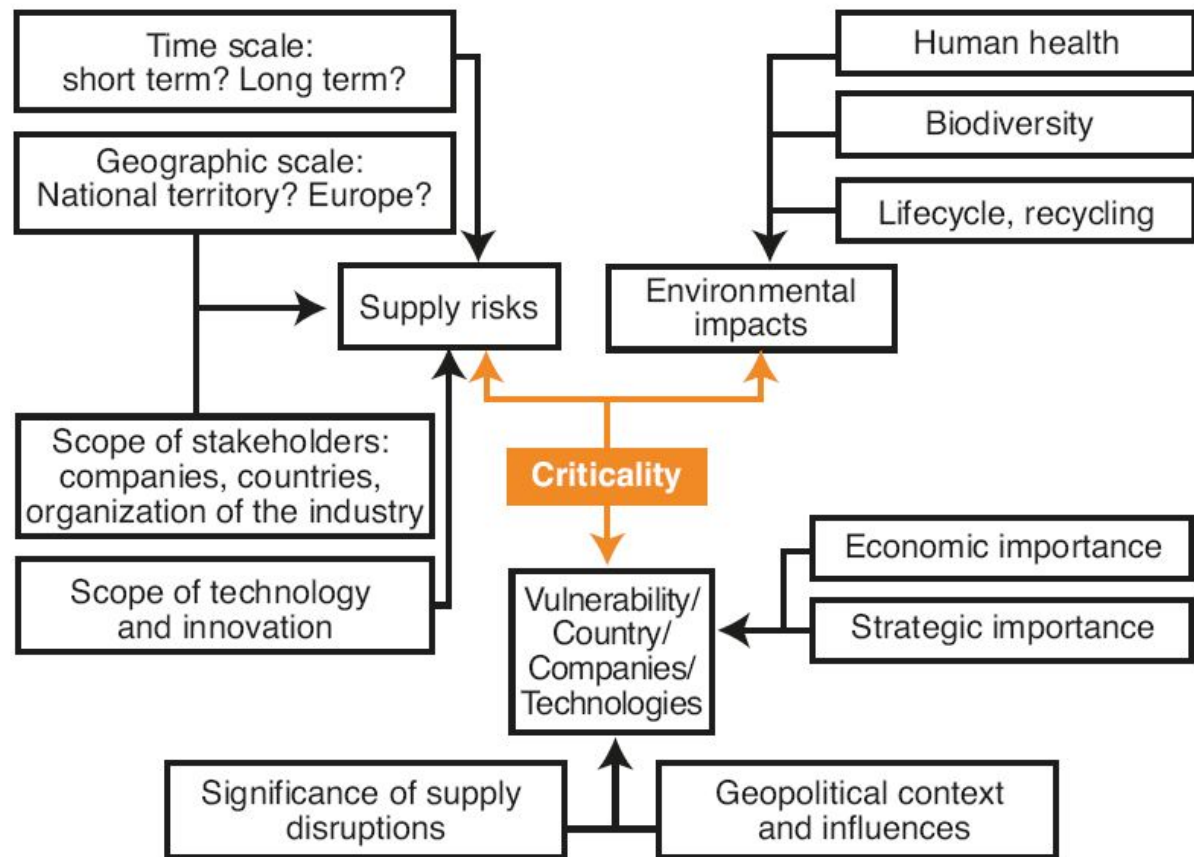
Time scale: short term? Long term?

Geographic scale: National territory? Europe?

Human health

Biodiversity

Lifecycle, recycling

Supply risks

Environmental impacts

Scope of stakeholders: companies, countries, organization of the industry

Criticality

Scope of technology and innovation

Economic importance

Strategic importance

Vulnerability/ Country/ Companies/ Technologies

Significance of supply disruptions

Geopolitical context and influences